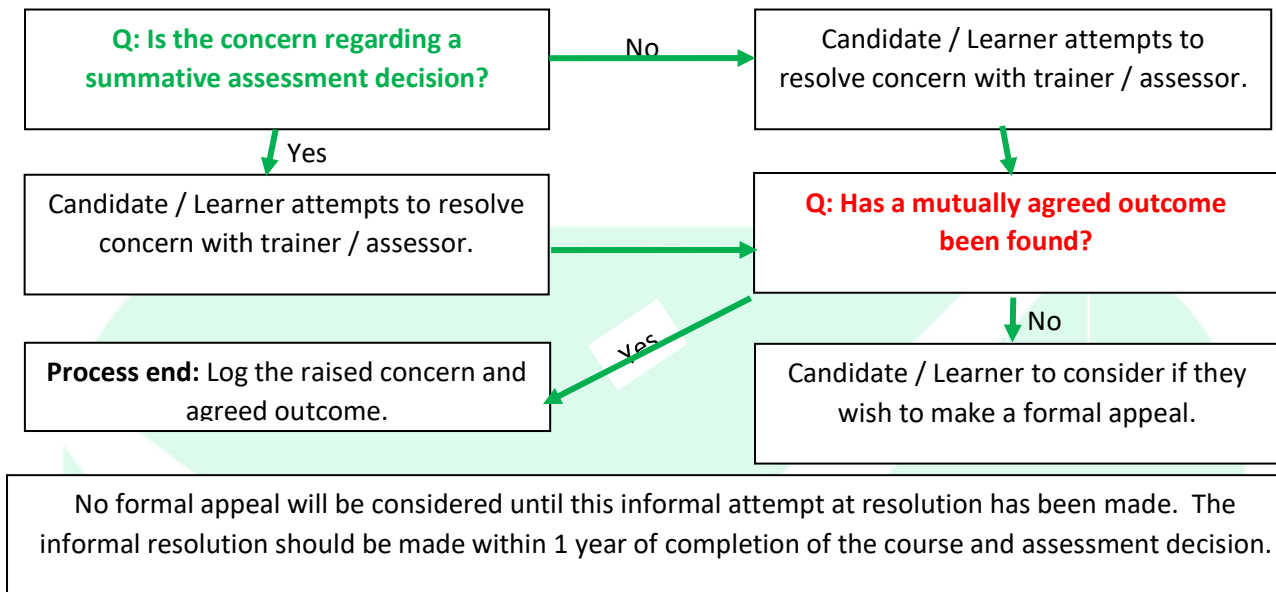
Q: Is the concern regarding a summative assessment decision?

No

Candidate / Learner attempts to resolve concern with trainer / assessor.

Yes

Candidate / Learner attempts to resolve concern with trainer / assessor.

Q: Has a mutually agreed outcome been found?

No

Yes

Process end: Log the raised concern and agreed outcome.

Candidate / Learner to consider if they wish to make a formal appeal.

No formal appeal will be considered until this informal attempt at resolution has been made. The informal resolution should be made within 1 year of completion of the course and assessment decision.